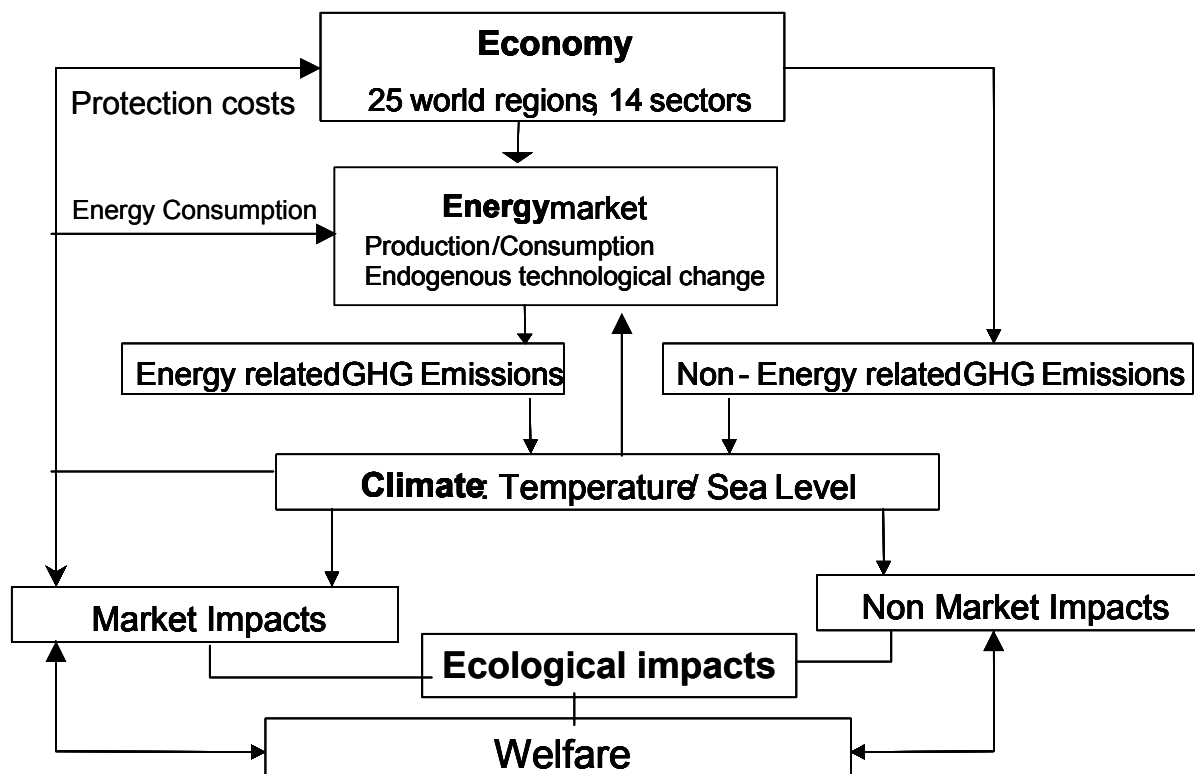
Economy
25 world regions, 14 sectors

Protection costs

Energy Consumption

Energymarket
Production/Consumption
Endogenous technological change

Energy relatedGHG Emissions

Non - Energy relatedGHG Emissions

Climate: Temperature/ Sea Level

Market Impacts

Non Market Impacts

Ecological impacts

Welfare